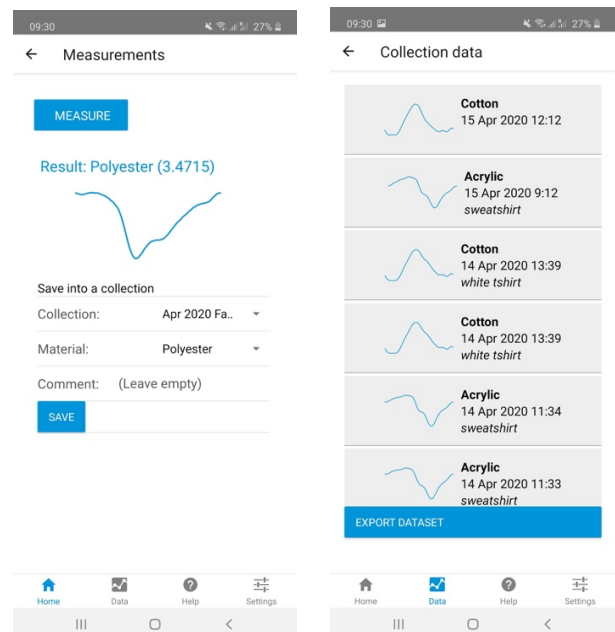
09:30 27%

← Measurements

MEASURE

Result: Polyester (3.4715)

Save into a collection

Collection: Apr 2020 Fa..

Material: Polyester

Comment: (Leave empty)

SAVE

Home Data Help Settings

09:30 27%

← Collection data

Cotton
15 Apr 2020 12:12

Acrylic
15 Apr 2020 9:12
sweatshirt

Cotton
14 Apr 2020 13:39
white tshirt

Cotton
14 Apr 2020 13:39
white tshirt

Acrylic
14 Apr 2020 11:34
sweatshirt

Acrylic
14 Apr 2020 11:33
sweatshirt

EXPORT DATASET

Home Data Help Settings